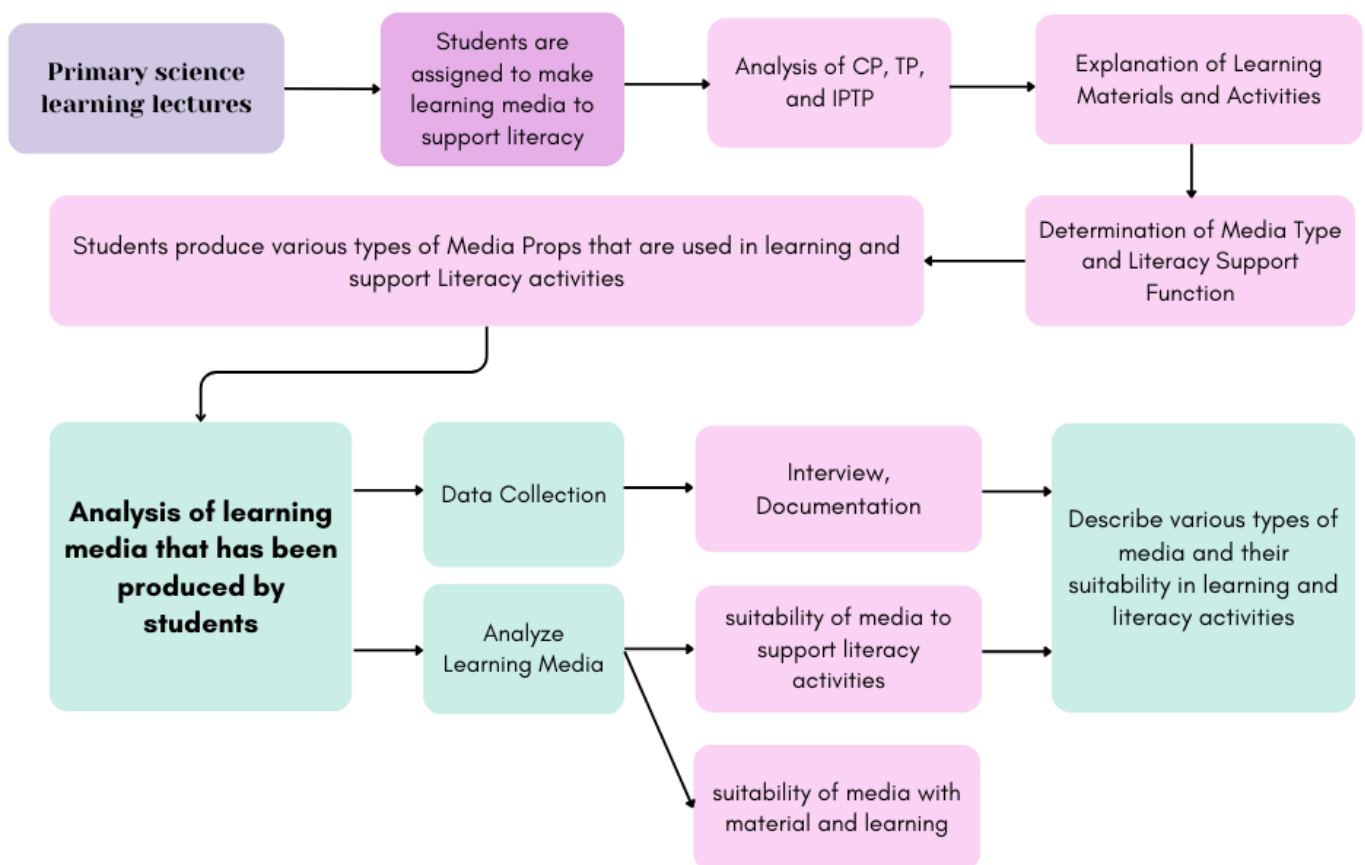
Primary science learning lectures

Students are assigned to make learning media to support literacy

Analysis of CP, TP, and IPTP

Explanation of Learning Materials and Activities

Determination of Media Type and Literacy Support Function

Students produce various types of Media Props that are used in learning and support Literacy activities

Analysis of learning media that has been produced by students

Data Collection

Interview, Documentation

Analyze Learning Media

suitability of media to support literacy activities

suitability of media with material and learning

Describe various types of media and their suitability in learning and literacy activities